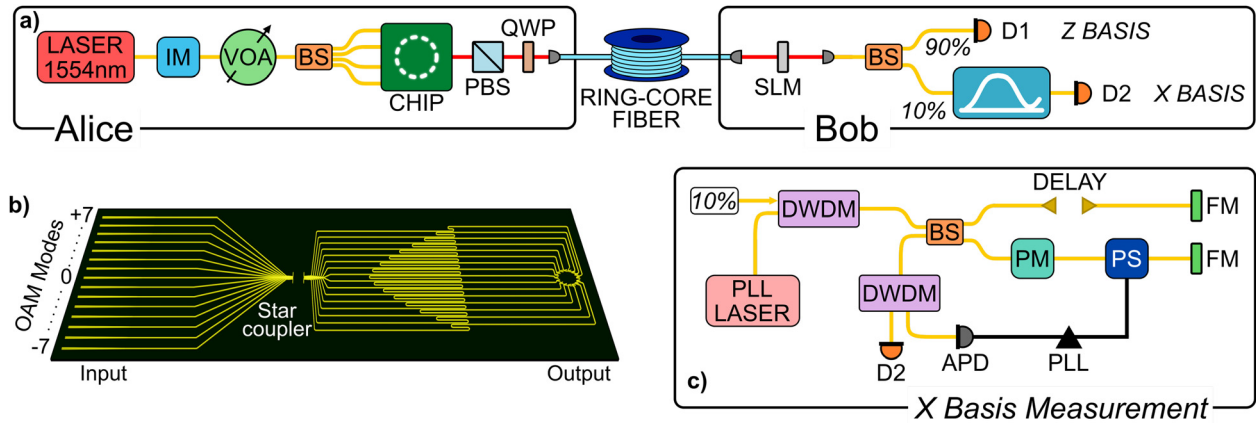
a)
LASER 1554nm
IM
VOA
BS
CHIP
PBS
QWP
RING-CORE FIBER
Alice
SLM
BS
90%
D1
Z BASIS
10%
D2
X BASIS
Bob

b)
OAM Modes
+7
0
-7
Star coupler
Input
Output

c)
10%
DWDM
DELAY
FM
BS
PM
PS
FM
PLL LASER
DWDM
D2
APD
PLL
X Basis Measurement